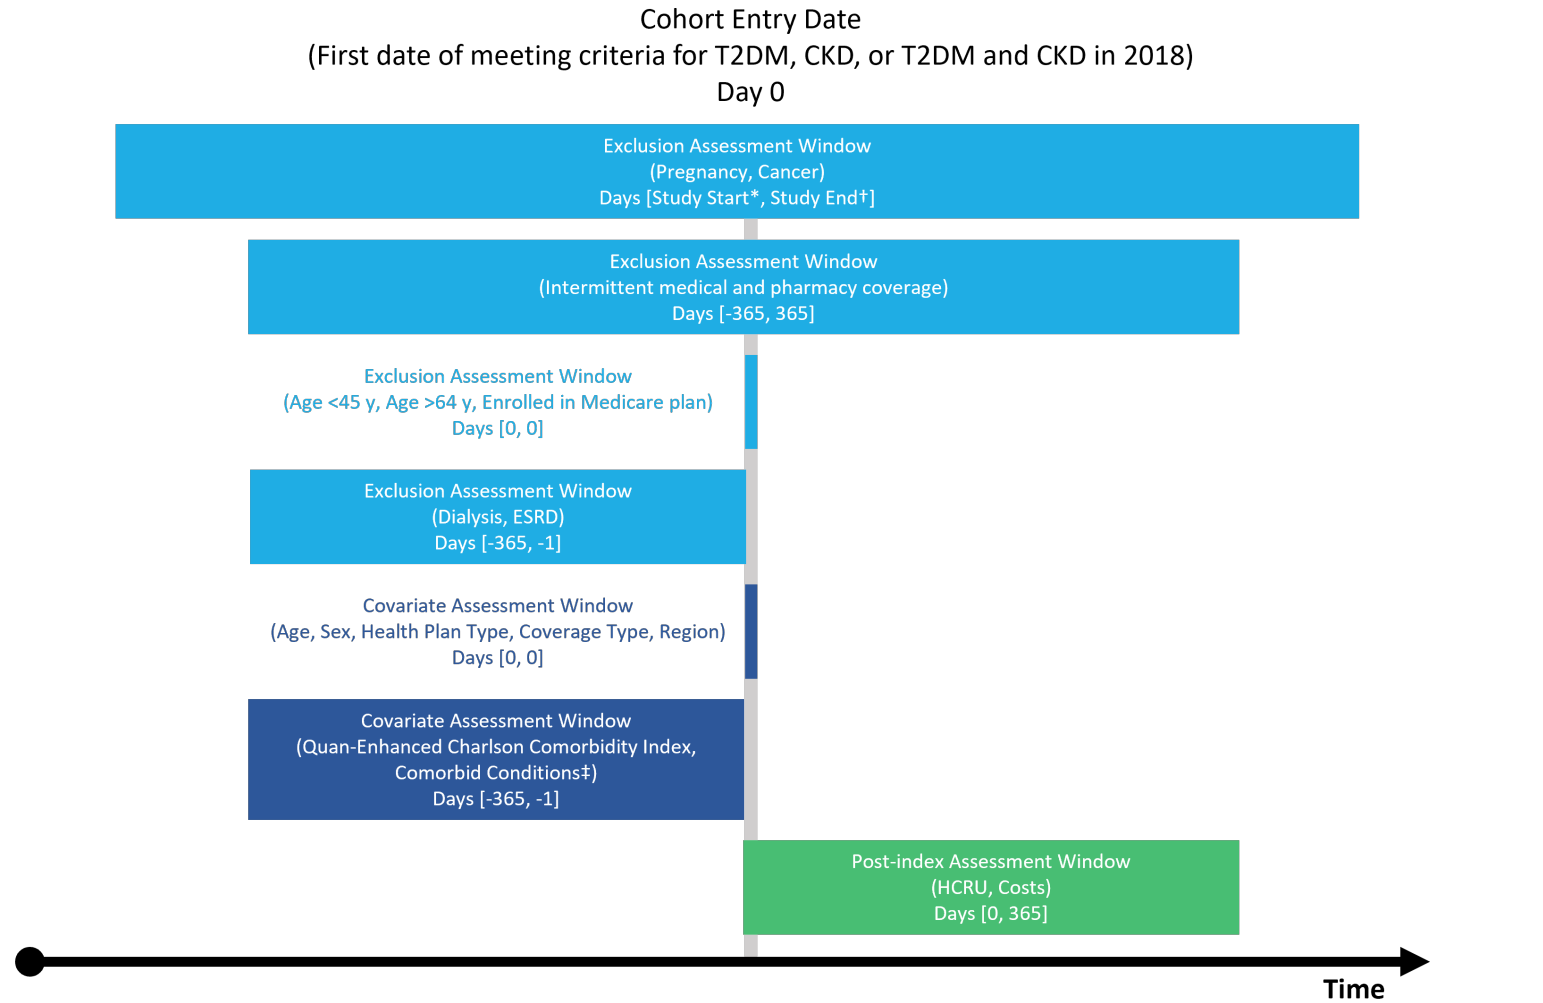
Cohort Entry Date
(First date of meeting criteria for T2DM, CKD, or T2DM and CKD in 2018)
Day 0

Exclusion Assessment Window
(Pregnancy, Cancer)
Days [Study Start*, Study End†]

Exclusion Assessment Window
(Intermittent medical and pharmacy coverage)
Days [-365, 365]

Exclusion Assessment Window
(Age <45 y, Age >64 y, Enrolled in Medicare plan)
Days [0, 0]

Exclusion Assessment Window
(Dialysis, ESRD)
Days [-365, -1]

Covariate Assessment Window
(Age, Sex, Health Plan Type, Coverage Type, Region)
Days [0, 0]

Covariate Assessment Window
(Quan-Enhanced Charlson Comorbidity Index, Comorbid Conditions‡)
Days [-365, -1]

Post-index Assessment Window
(HCRU, Costs)
Days [0, 365]

Time